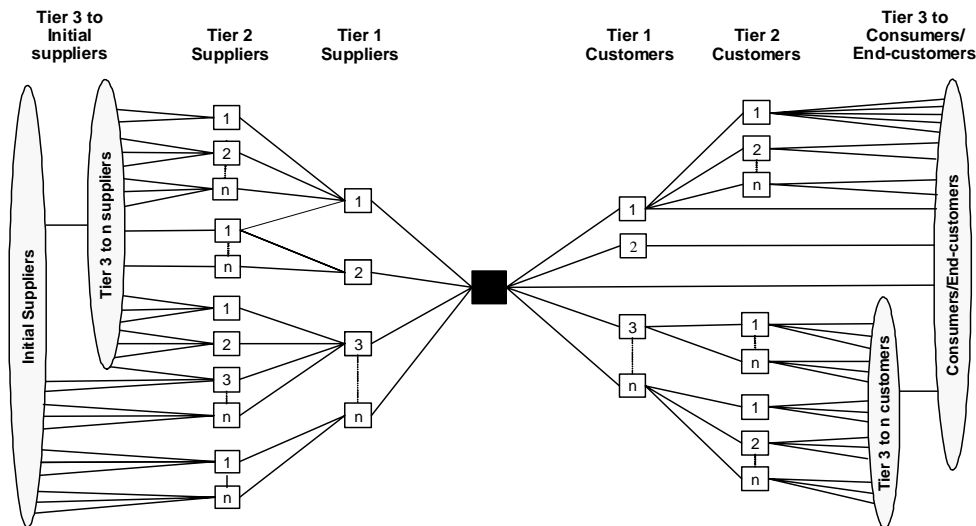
Tier 3 to Initial suppliers

Tier 2 Suppliers

Tier 1 Suppliers

Tier 1 Customers

Tier 2 Customers

Tier 3 to Consumers/ End-customers

Initial Suppliers

Tier 3 to n suppliers

1
2
n
1
n
1
2
3
n
1
n

1
2
3
n

1
2
3
n

1
2
n
1
n
1
2
n

Tier 3 to n customers

Consumers/End-customers